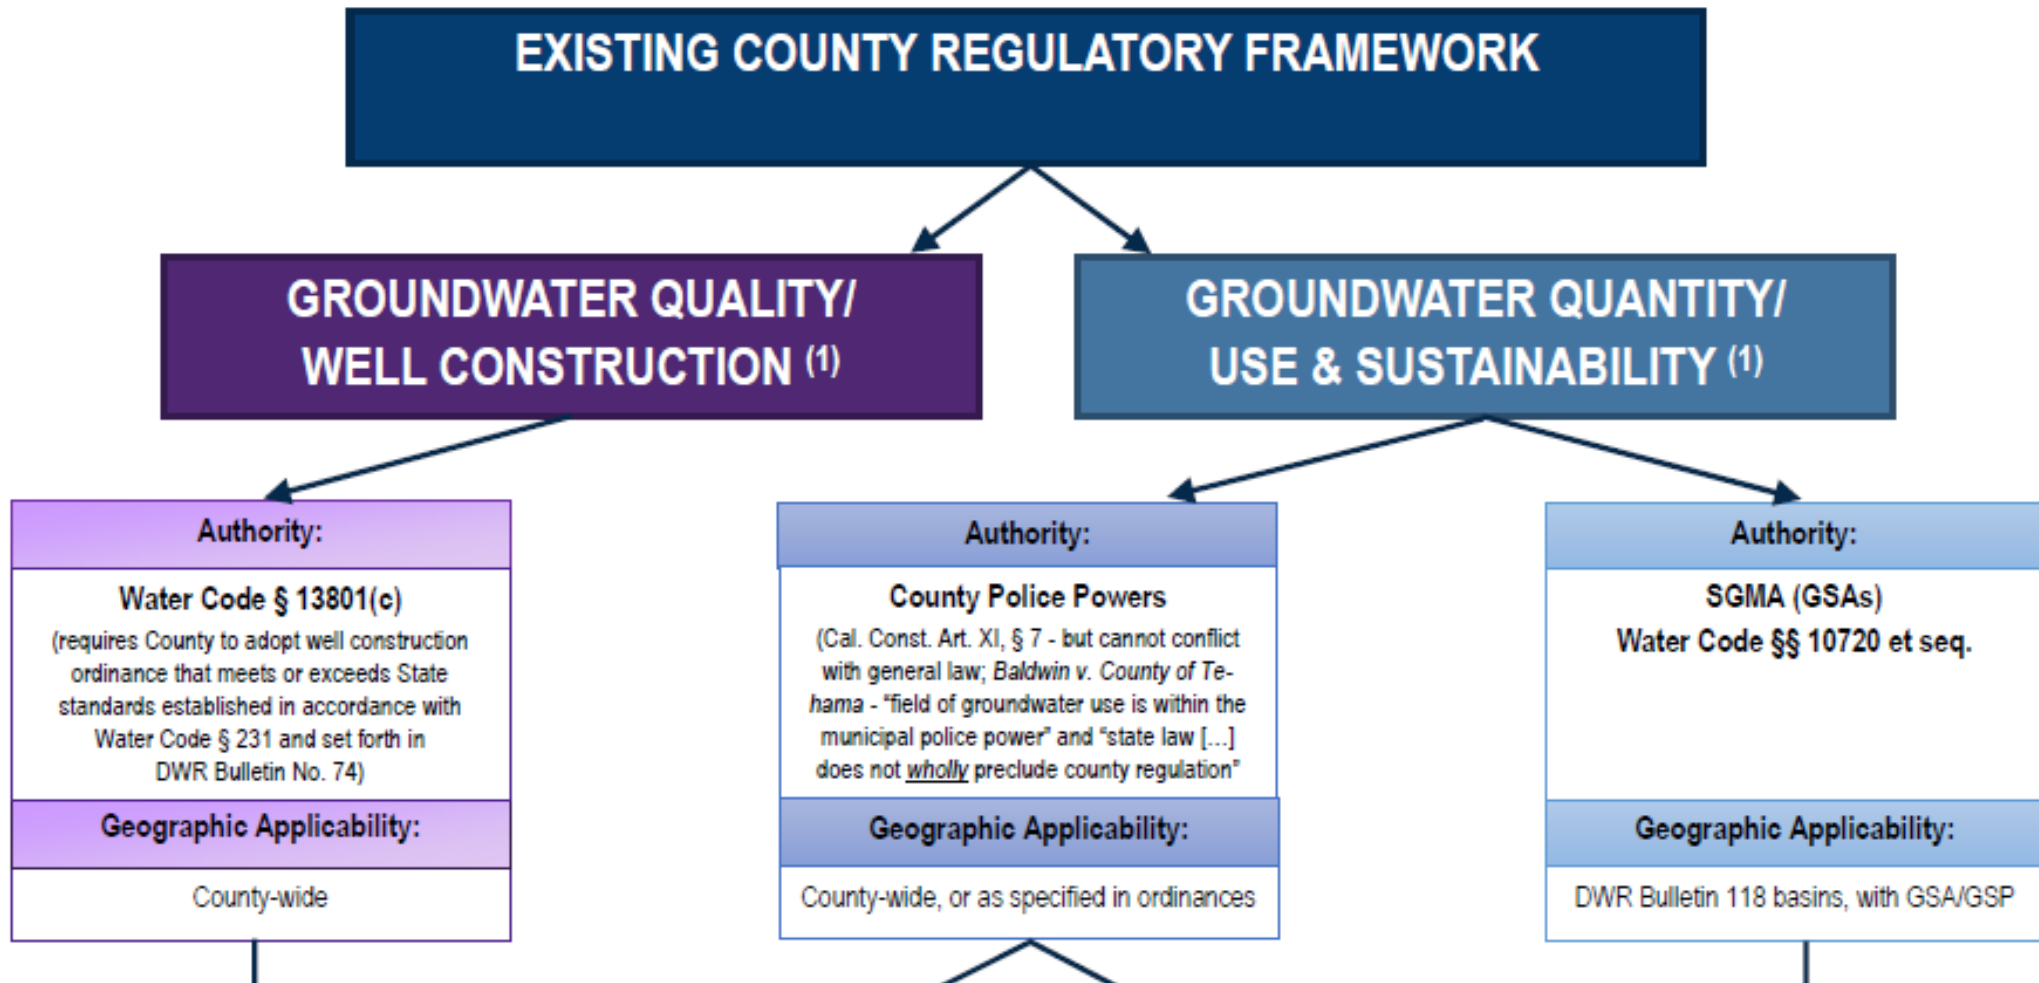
EXISTING COUNTY REGULATORY FRAMEWORK

GROUNDWATER QUALITY/ WELL CONSTRUCTION $^{(1)}$

GROUNDWATER QUANTITY/ USE & SUSTAINABILITY $^{(1)}$

Authority:

Water Code § 13801(c)

(requires County to adopt well construction ordinance that meets or exceeds State standards established in accordance with Water Code § 231 and set forth in DWR Bulletin No. 74)

Geographic Applicability:

County-wide

Authority:

County Police Powers

(Cal. Const. Art. XI, § 7 - but cannot conflict with general law; Baldwin v. County of Tehama - "field of groundwater use is within the municipal police power" and "state law [...] does not wholly preclude county regulation"

Geographic Applicability:

County-wide, or as specified in ordinances

Authority:

SGMA (GSAs)

Water Code §§ 10720 et seq.

Geographic Applicability:

DWR Bulletin 118 basins, with GSA/GSP